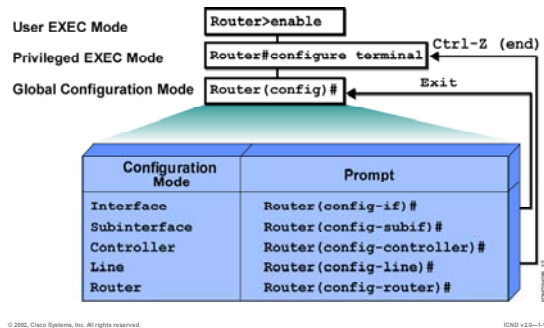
User EXEC Mode
Router>enable

Privileged EXEC Mode
Router#configure terminal

Ctrl-Z (end)

Global Configuration Mode
Router(config)#

Exit

| Configuration Mode | Prompt |
|---|---|
| Interface | Router(config-if)# |
| Subinterface | Router(config-subif)# |
| Controller | Router(config-controller)# |
| Line | Router(config-line)# |
| Router | Router(config-router)# |

© 2002, Cisco Systems, Inc. All rights reserved.

ICND v2.0—1-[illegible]